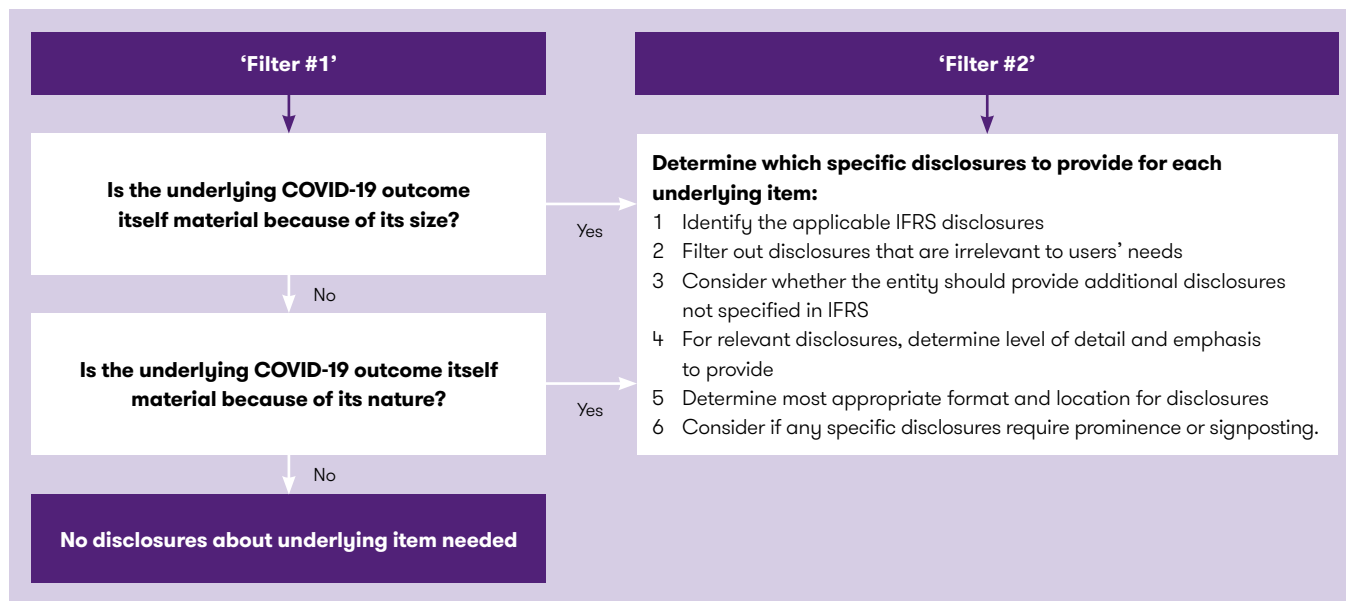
'Filter #1'

'Filter #2'

Is the underlying COVID-19 outcome itself material because of its size?

Yes

No

Is the underlying COVID-19 outcome itself material because of its nature?

Yes

No

No disclosures about underlying item needed

Determine which specific disclosures to provide for each underlying item:

1 Identify the applicable IFRS disclosures
2 Filter out disclosures that are irrelevant to users' needs
3 Consider whether the entity should provide additional disclosures not specified in IFRS
4 For relevant disclosures, determine level of detail and emphasis to provide
5 Determine most appropriate format and location for disclosures
6 Consider if any specific disclosures require prominence or signposting.